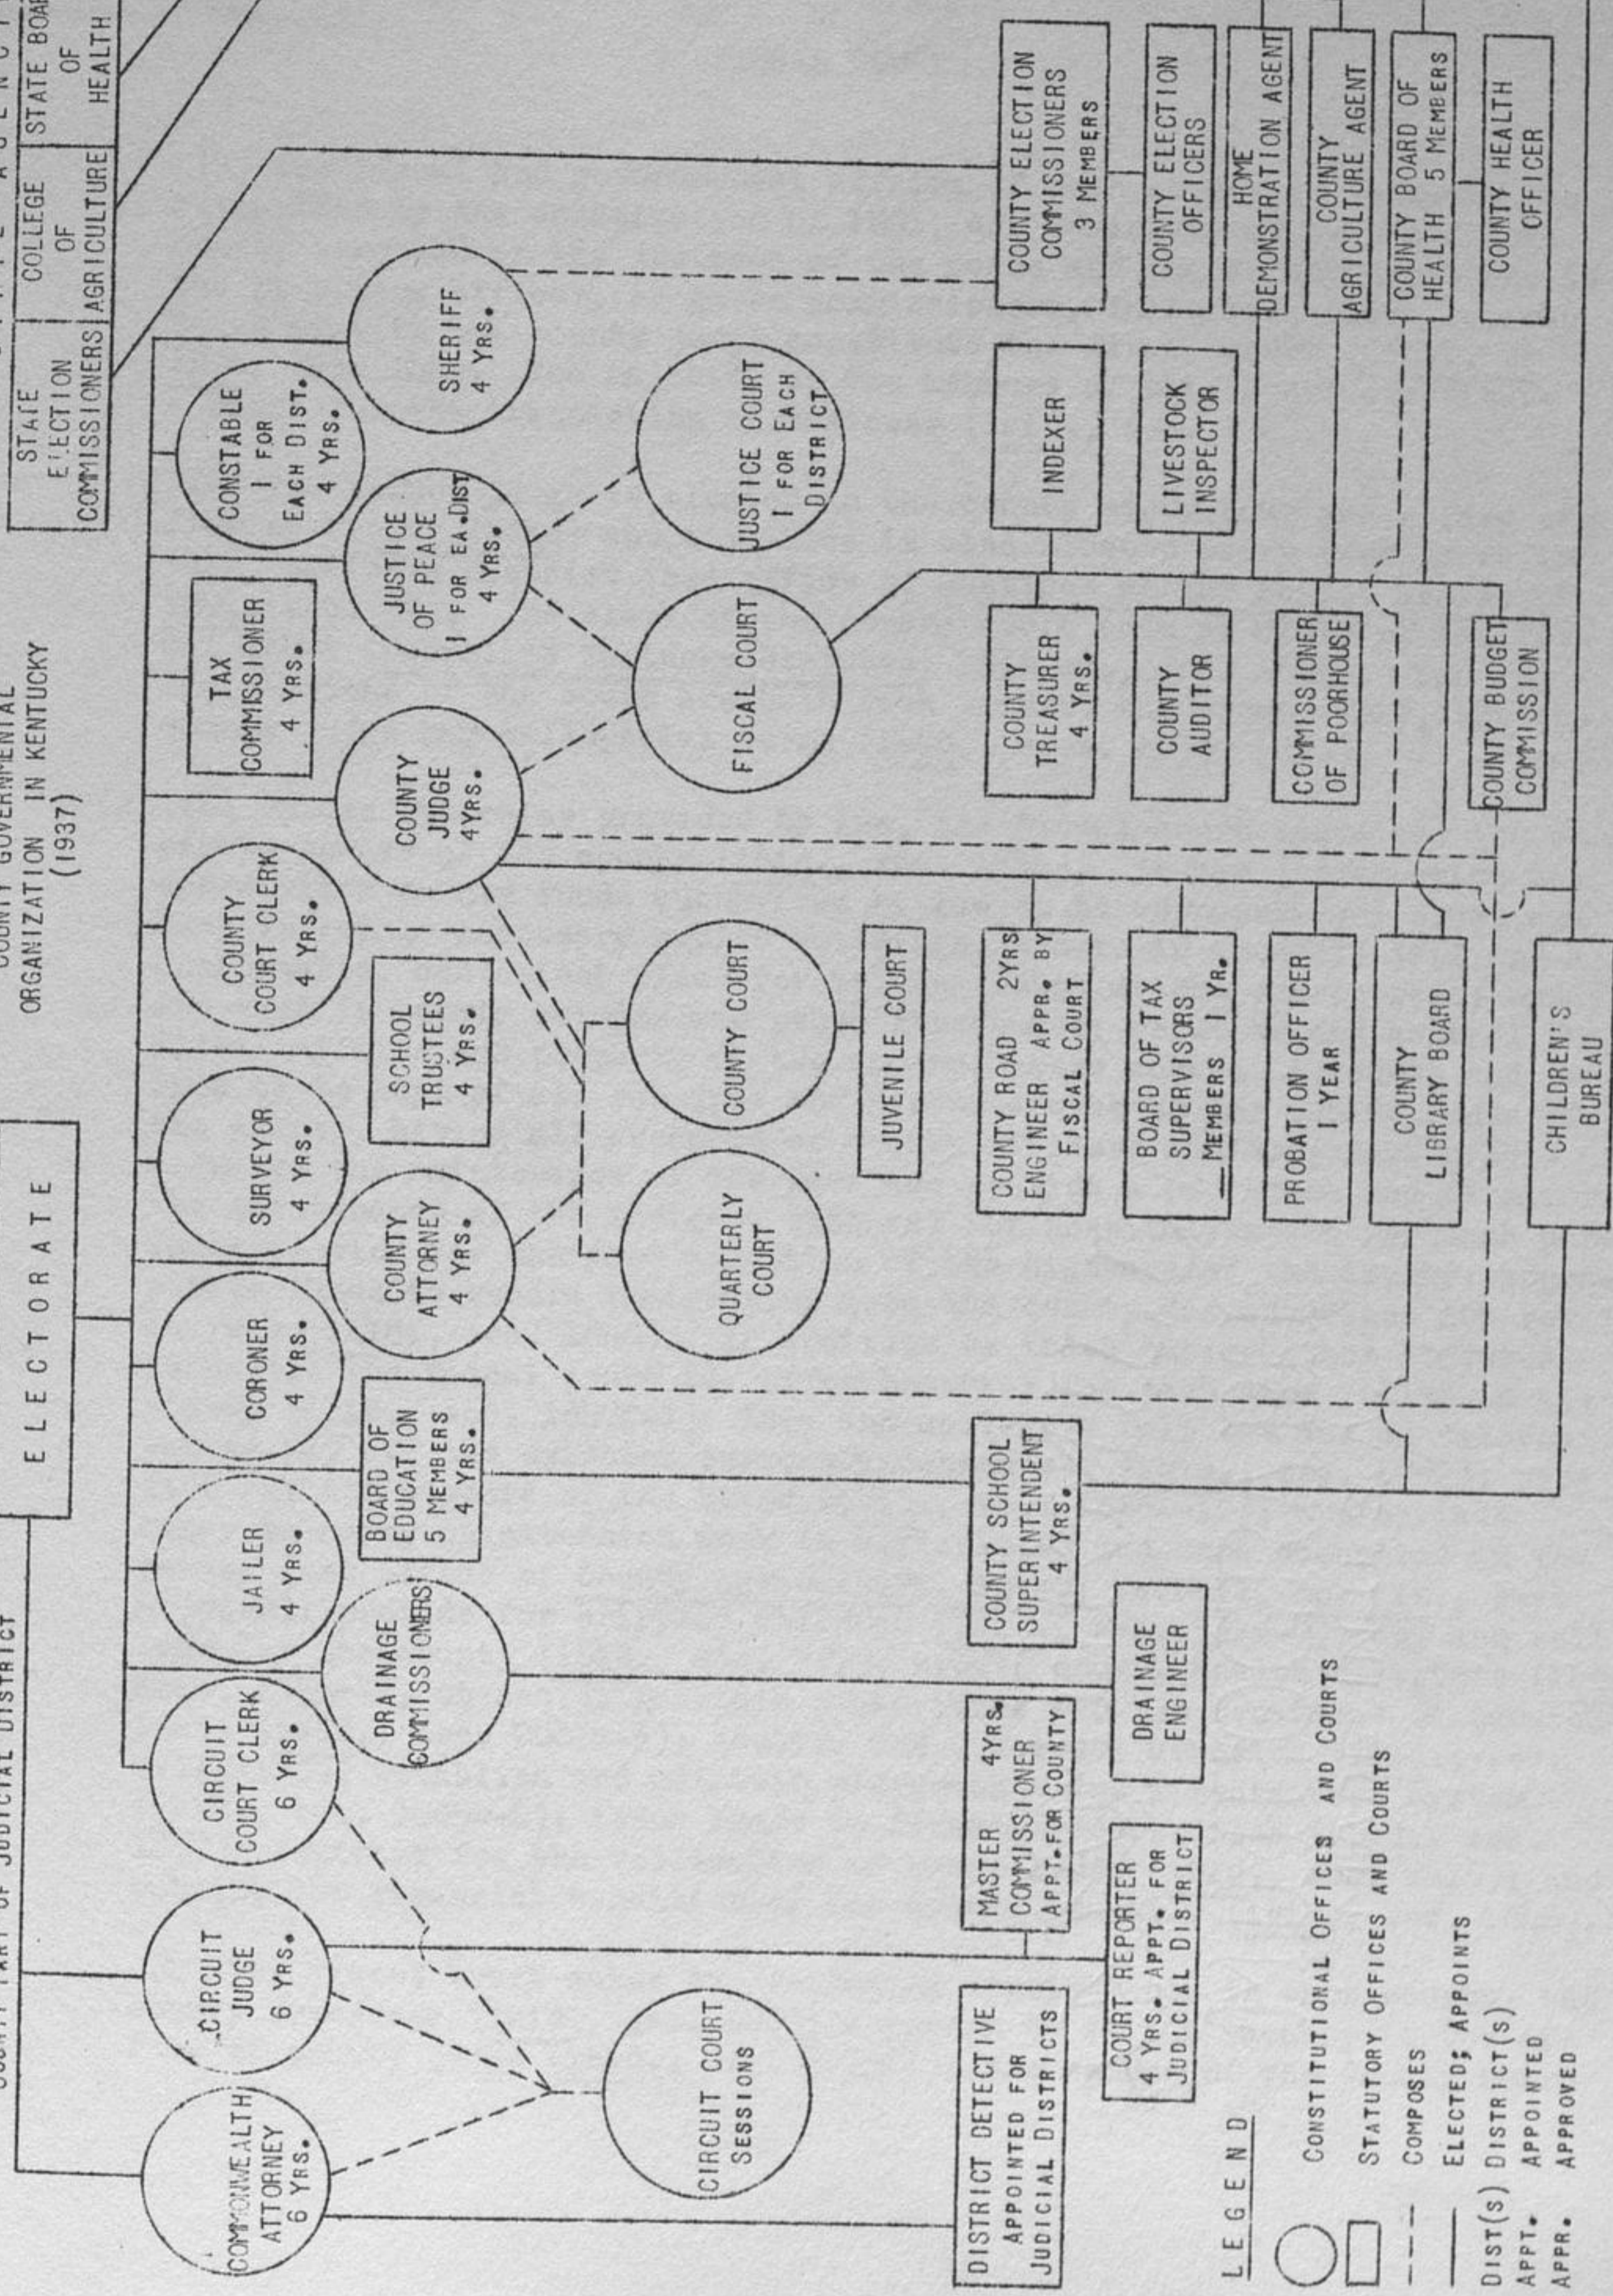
COUNTY GOVERNMENTAL ORGANIZATION IN KENTUCKY (1937)

COUNTY PART OF JUDICIAL DISTRICT

ELECTORATE

STATE AGENCY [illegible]

STATE ELECTION COMMISSIONERS

COLLEGE OF AGRICULTURE

STATE BOARD OF HEALTH

COMMONWEALTH ATTORNEY 6 YRS.

CIRCUIT JUDGE 6 YRS.

CIRCUIT COURT CLERK 6 YRS.

JAILER 4 YRS.

CORONER 4 YRS.

SURVEYOR 4 YRS.

COUNTY COURT CLERK 4 YRS.

COUNTY JUDGE 4YRS.

CONSTABLE 1 FOR EACH DIST. 4 YRS.

SHERIFF 4 YRS.

DRAINAGE COMMISSIONERS

BOARD OF EDUCATION 5 MEMBERS 4 YRS.

COUNTY ATTORNEY 4 YRS.

SCHOOL TRUSTEES 4 YRS.

TAX COMMISSIONER 4 YRS.

JUSTICE OF PEACE 1 FOR EA.DIST 4 YRS.

CIRCUIT COURT SESSIONS

QUARTERLY COURT

COUNTY COURT

JUVENILE COURT

FISCAL COURT

JUSTICE COURT 1 FOR EACH DISTRICT

DISTRICT DETECTIVE APPOINTED FOR JUDICIAL DISTRICTS

COURT REPORTER 4 YRS. APPT. FOR JUDICIAL DISTRICT

MASTER COMMISSIONER 4YRS. APPT. FOR COUNTY

DRAINAGE ENGINEER

COUNTY SCHOOL SUPERINTENDENT 4 YRS.

COUNTY ROAD ENGINEER 2YRS APPR. BY FISCAL COURT

BOARD OF TAX SUPERVISORS __ MEMBERS 1 YR.

PROBATION OFFICER 1 YEAR

COUNTY LIBRARY BOARD

CHILDREN'S BUREAU

COUNTY TREASURER 4 YRS.

COUNTY AUDITOR

COMMISSIONER OF POORHOUSE

COUNTY BUDGET COMMISSION

INDEXER

LIVESTOCK INSPECTOR

COUNTY ELECTION COMMISSIONERS 3 MEMBERS

COUNTY ELECTION OFFICERS

HOME DEMONSTRATION AGENT

COUNTY AGRICULTURE AGENT

COUNTY BOARD OF HEALTH 5 MEMBERS

COUNTY HEALTH OFFICER

LEGEND

CONSTITUTIONAL OFFICES AND COURTS

STATUTORY OFFICES AND COURTS

COMPOSES

ELECTED; APPOINTS

DIST(S) DISTRICT(S)
APPT. APPOINTED
APPR. APPROVED